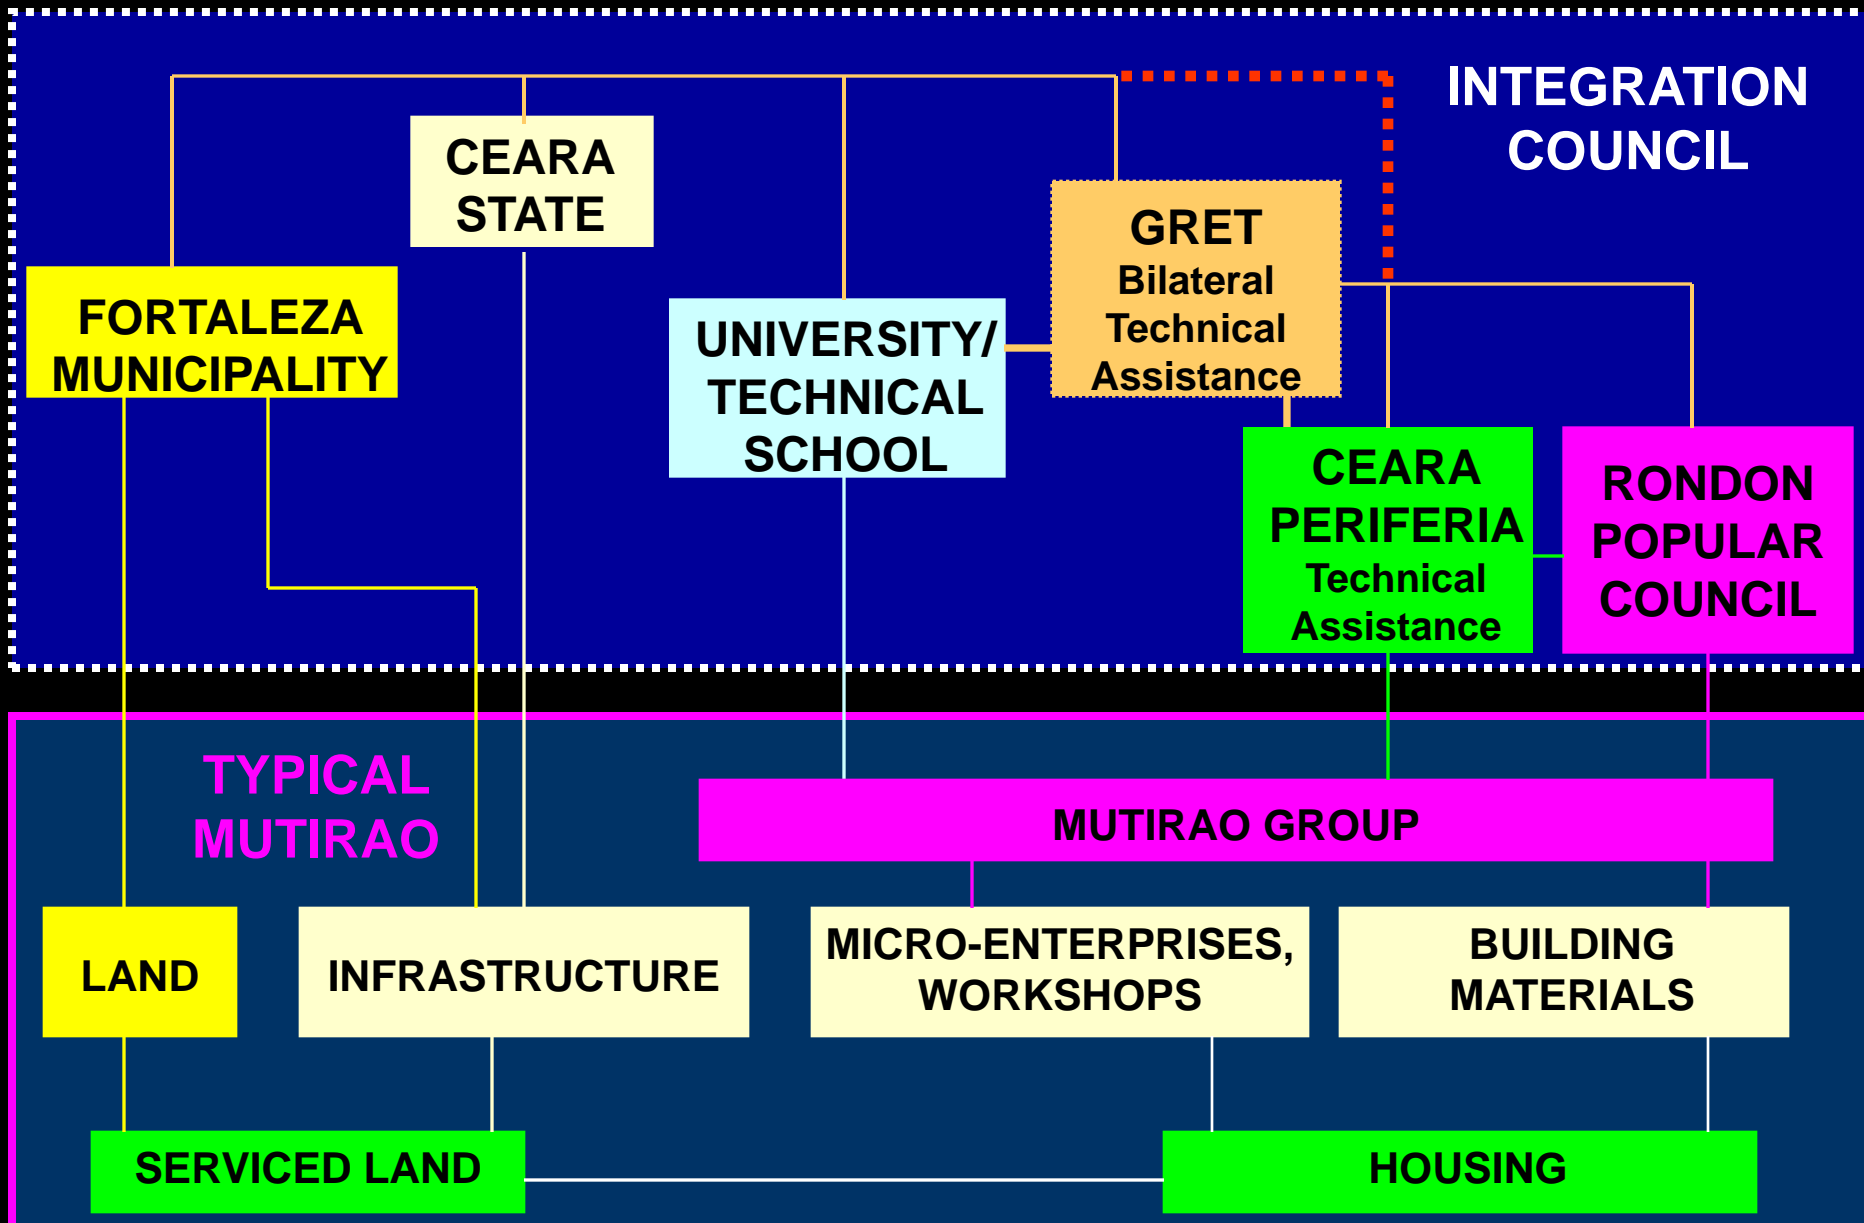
INTEGRATION COUNCIL

CEARA STATE

FORTALEZA MUNICIPALITY

UNIVERSITY/ TECHNICAL SCHOOL

GRET
Bilateral Technical Assistance

CEARA PERIFERIA
Technical Assistance

RONDON POPULAR COUNCIL

TYPICAL MUTIRAO

MUTIRAO GROUP

LAND

INFRASTRUCTURE

MICRO-ENTERPRISES, WORKSHOPS

BUILDING MATERIALS

SERVICED LAND

HOUSING